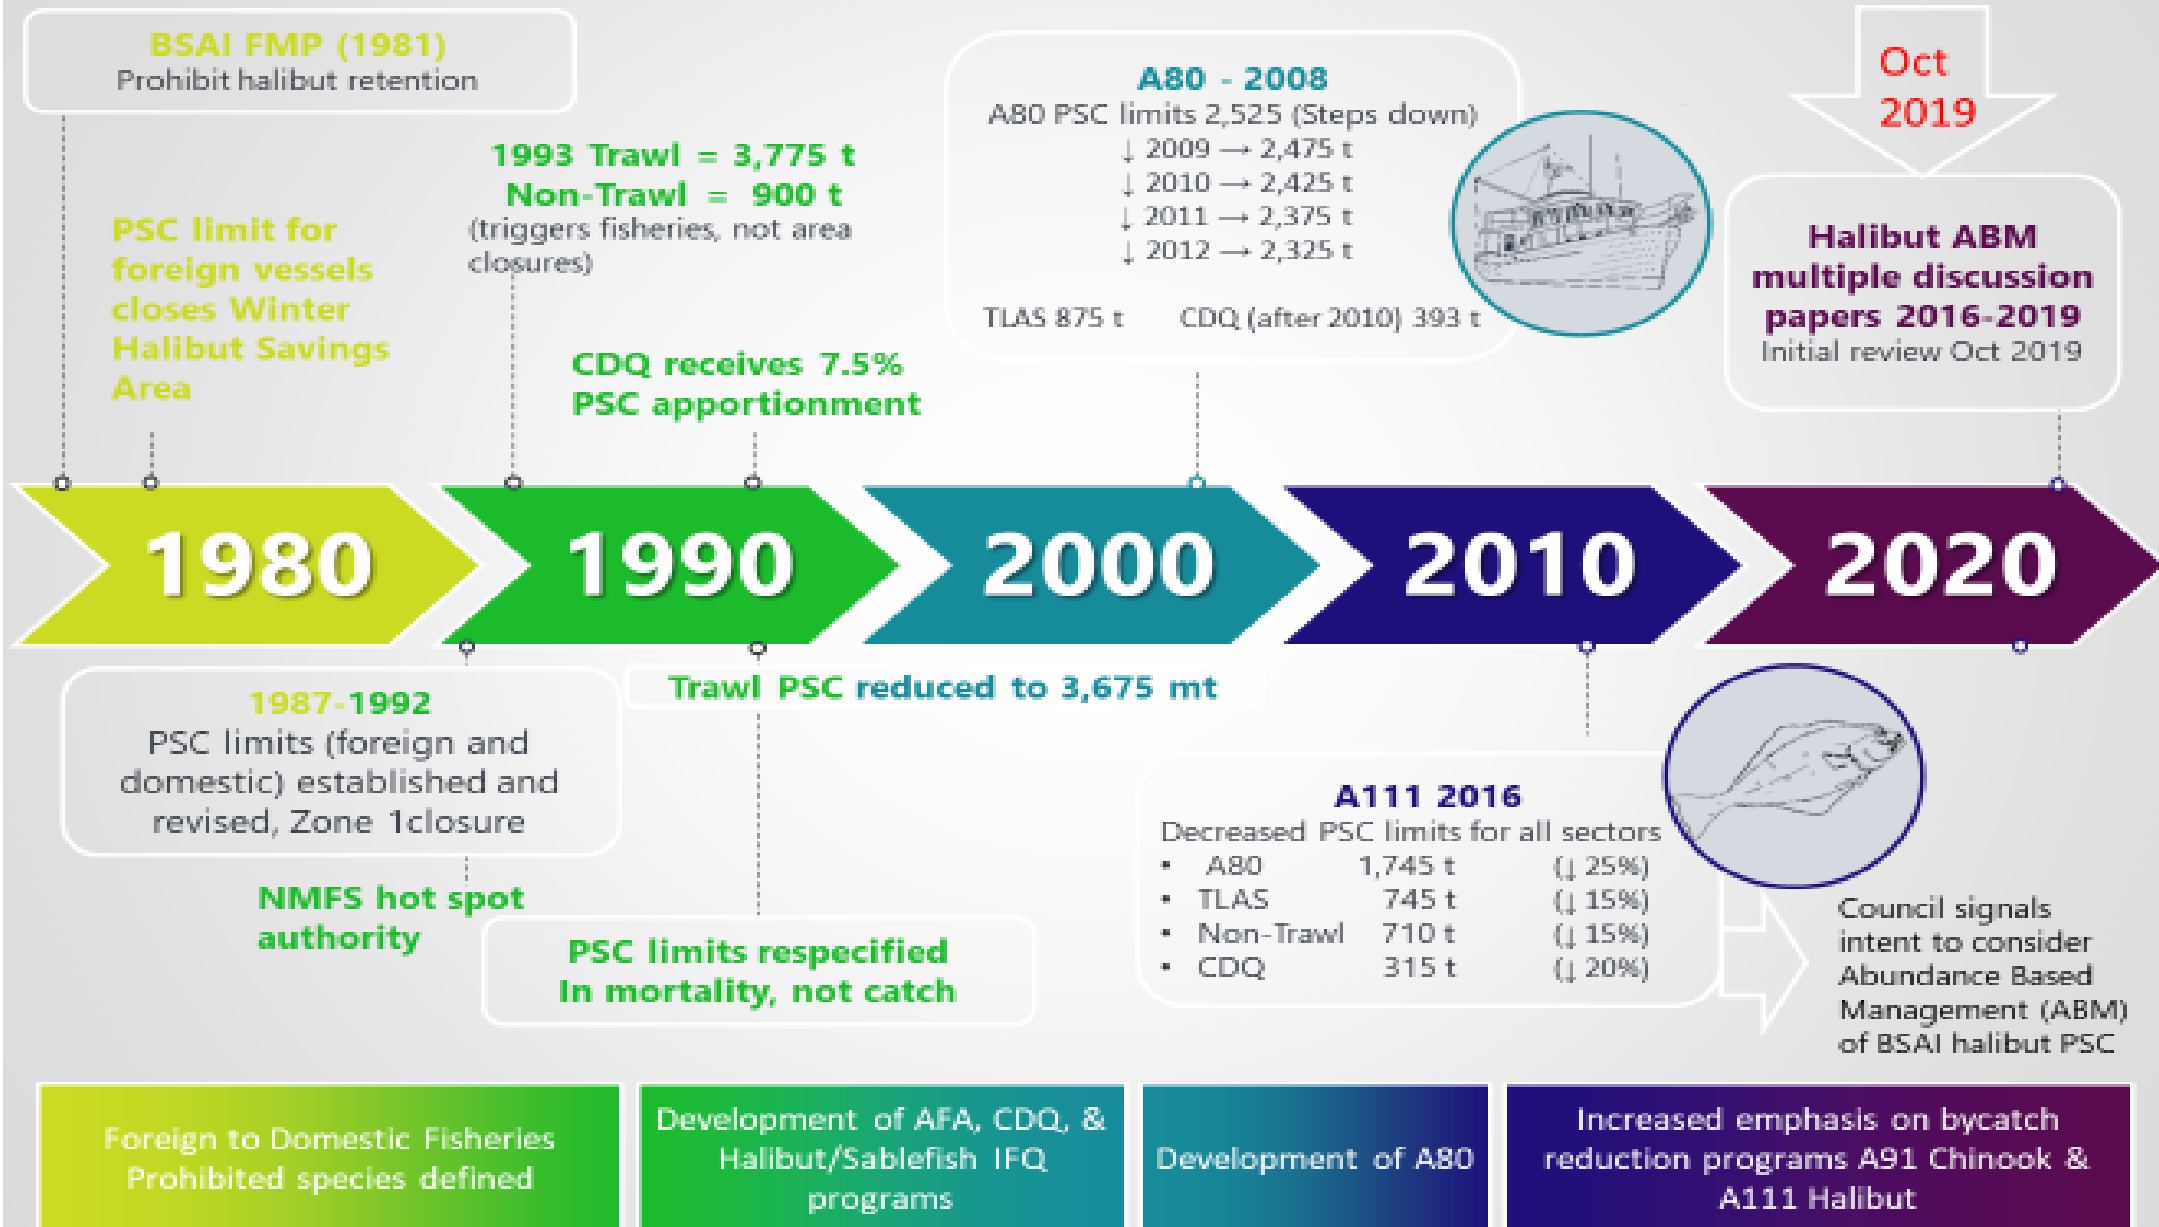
BSAI FMP (1981)
Prohibit halibut retention

PSC limit for foreign vessels closes Winter Halibut Savings Area

1993 Trawl = 3,775 t
Non-Trawl = 900 t
(triggers fisheries, not area closures)

CDQ receives 7.5% PSC apportionment

A80 - 2008
A80 PSC limits 2,525 (Steps down)
↓ 2009 → 2,475 t
↓ 2010 → 2,425 t
↓ 2011 → 2,375 t
↓ 2012 → 2,325 t

TLAS 875 t CDQ (after 2010) 393 t

Oct 2019

Halibut ABM multiple discussion papers 2016-2019
Initial review Oct 2019

1980

1990

2000

2010

2020

1987-1992
PSC limits (foreign and domestic) established and revised, Zone 1closure

Trawl PSC reduced to 3,675 mt

NMFS hot spot authority

PSC limits respecified In mortality, not catch

A111 2016
Decreased PSC limits for all sectors

| | | |
|---|---|---|
| • A80 | 1,745 t | (↓ 25%) |
| • TLAS | 745 t | (↓ 15%) |
| • Non-Trawl | 710 t | (↓ 15%) |
| • CDQ | 315 t | (↓ 20%) |

Council signals intent to consider Abundance Based Management (ABM) of BSAI halibut PSC

Foreign to Domestic Fisheries Prohibited species defined

Development of AFA, CDQ, & Halibut/Sablefish IFQ programs

Development of A80

Increased emphasis on bycatch reduction programs A91 Chinook & A111 Halibut